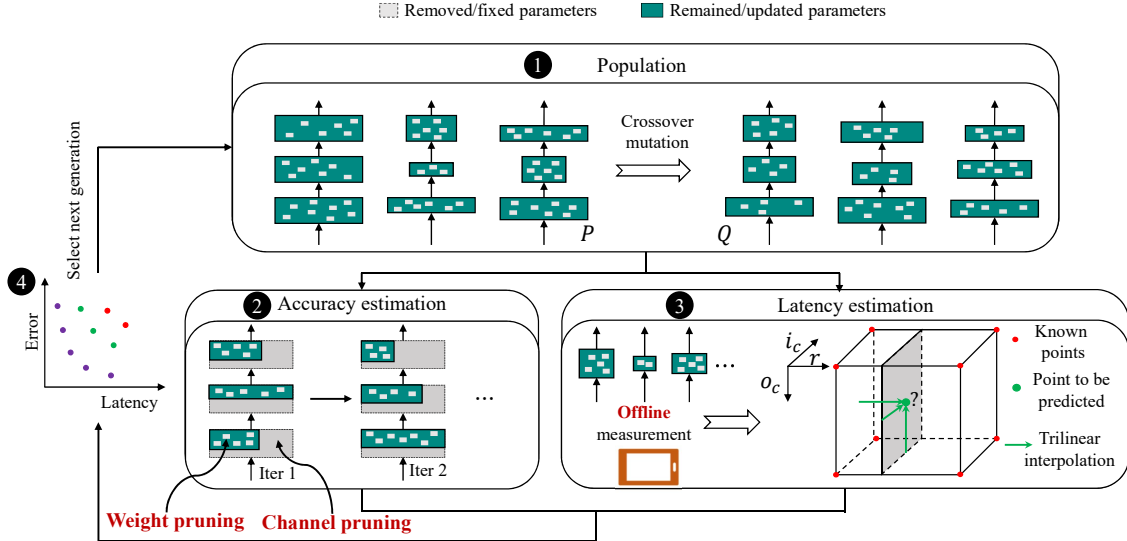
Removed/fixed parameters

Remained/updated parameters

1 Population

Crossover mutation

$P$

$Q$

Select next generation

4

Error

Latency

2 Accuracy estimation

Iter 1

Iter 2

...

Weight pruning

Channel pruning

3 Latency estimation

...

Offline measurement

$i_c$

$r$

$o_c$

?

Known points

Point to be predicted

Trilinear interpolation